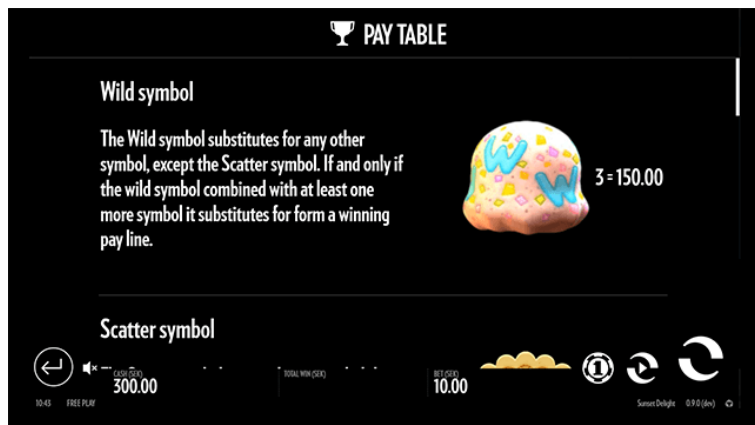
PAY TABLE

Wild symbol

The Wild symbol substitutes for any other symbol, except the Scatter symbol. If and only if the wild symbol combined with at least one more symbol it substitutes for form a winning pay line.

W W

3 = 150.00

Scatter symbol

CASH (SEK)
300.00

TOTAL WIN (SEK)

BET (SEK)
10.00

1

10:43 FREE PLAY

Sunset Delight 0.9.0 (dev)